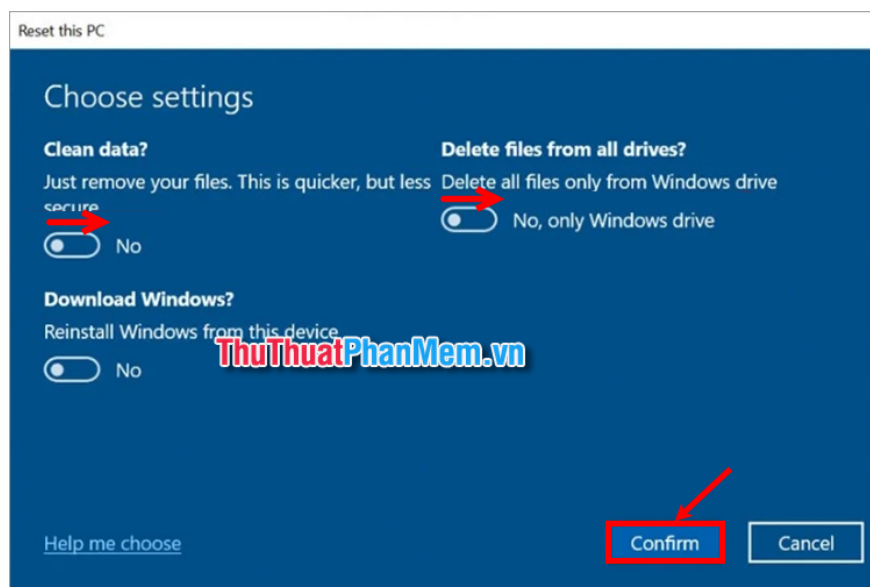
Reset this PC

Choose settings

Clean data?

Just remove your files. This is quicker, but less secure

No

Delete files from all drives?

Delete all files only from Windows drive

No, only Windows drive

Download Windows?

Reinstall Windows from this device

No

ThuThuatPhanMem.vn

Help me choose

Confirm

Cancel